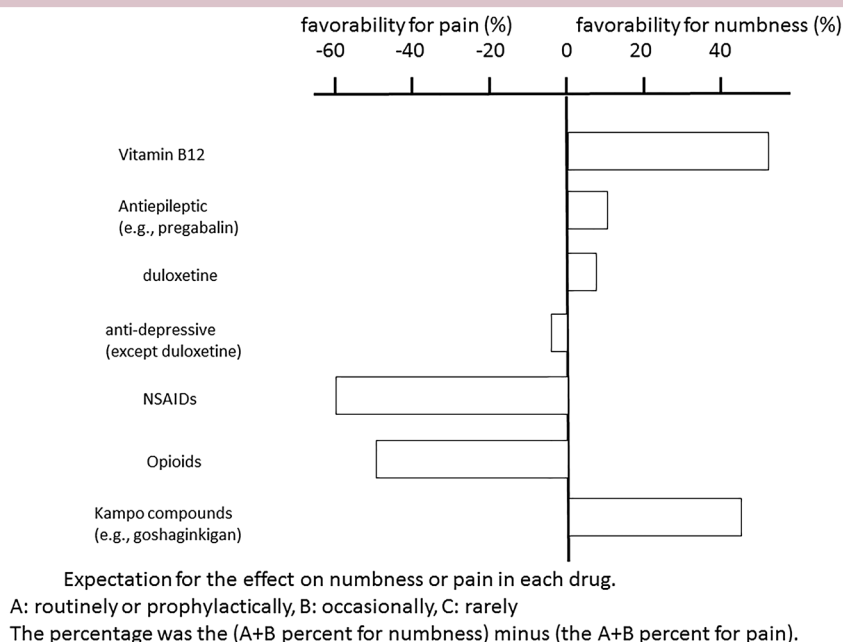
favorability for pain (%)

favorability for numbness (%)

-60 -40 -20 0 20 40

Vitamin B12

Antiepileptic (e.g., pregabalin)

duloxetine

anti-depressive (except duloxetine)

NSAIDs

Opioids

Kampo compounds (e.g., goshaginkigan)

Expectation for the effect on numbness or pain in each drug.

A: routinely or prophylactically, B: occasionally, C: rarely

The percentage was the (A+B percent for numbness) minus (the A+B percent for pain).